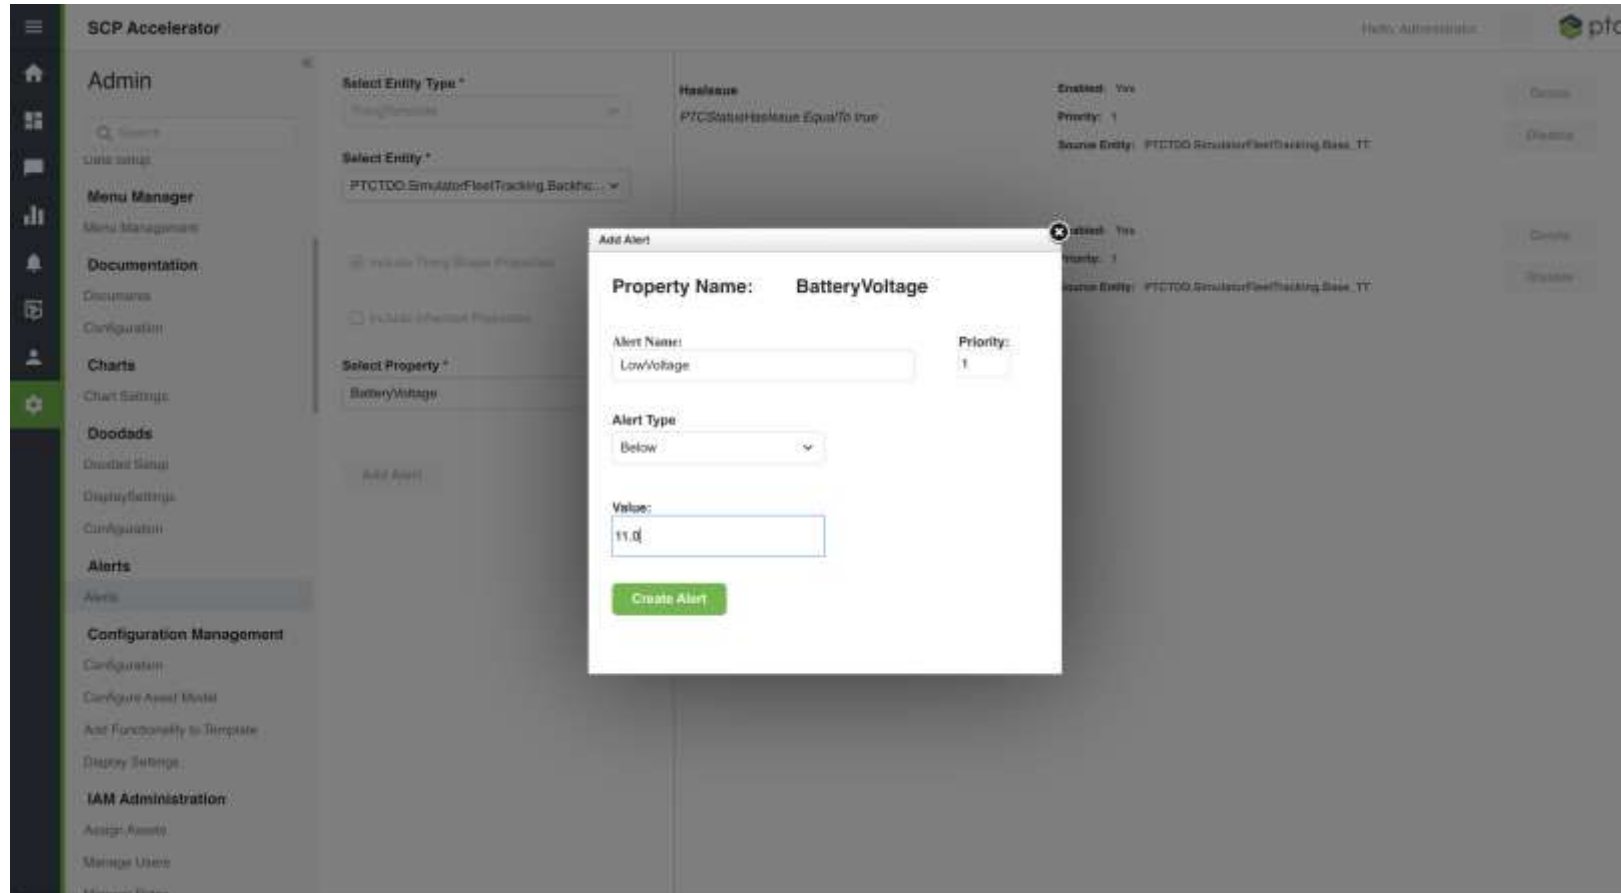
SCP Accelerator

Hello Administrator

ptc

Admin

Search

Data Setup

Menu Manager

Menu Management

Documentation

Documents

Configuration

Charts

Chart Settings

Doodads

Doodad Setup

DisplaySettings

Configuration

Alerts

Alerts

Configuration Management

Configuration

Configure Asset Model

Add Functionality to Template

Display Settings

IAM Administration

Assign Assets

Manage Users

Select Entity Type *

ThingTemplate

Select Entity *

PTCTDO.SimulatorFleetTracking.Backhc...

Include Thing Shape Properties

Include Inherited Properties

Select Property *

BatteryVoltage

Add Alert

HasIssue

PTCStatusHasIssue EqualTo true

Enabled: Yes

Priority: 1

Source Entity: PTCTDO.SimulatorFleetTracking.Base_TT

Delete

Disable

Enabled: Yes

Priority: 1

Source Entity: PTCTDO.SimulatorFleetTracking.Base_TT

Delete

Disable

Add Alert

Property Name: BatteryVoltage

Alert Name:

LowVoltage

Priority:

1

Alert Type

Below

Value:

11.0

Create Alert